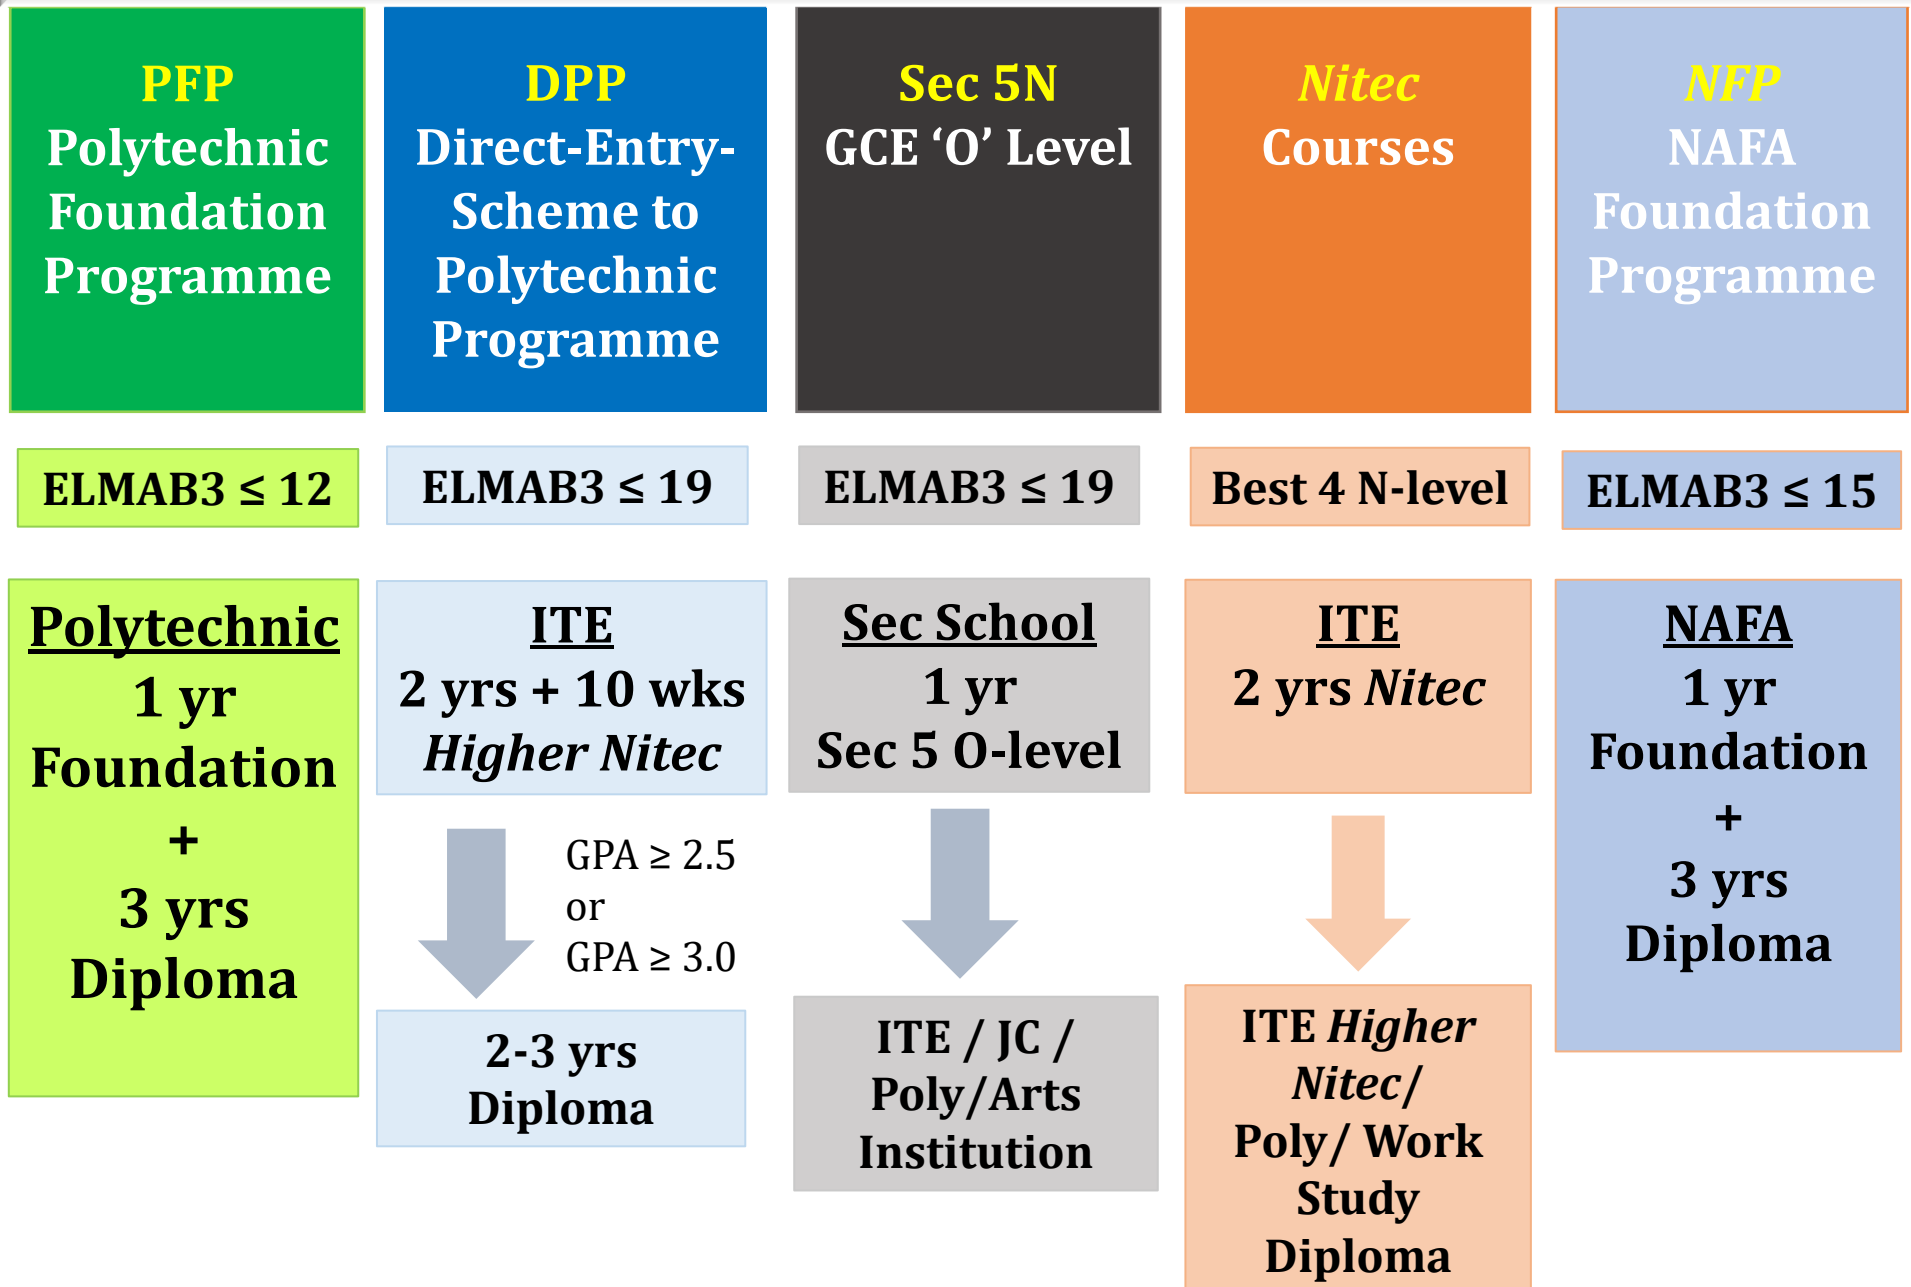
PFP
Polytechnic Foundation Programme

ELMAB3 ≤ 12

Polytechnic
1 yr
Foundation
+
3 yrs
Diploma

DPP
Direct-Entry-Scheme to Polytechnic Programme

ELMAB3 ≤ 19

ITE
2 yrs + 10 wks
Higher Nitec

GPA ≥ 2.5
or
GPA ≥ 3.0

2-3 yrs
Diploma

Sec 5N
GCE ‘O’ Level

ELMAB3 ≤ 19

Sec School
1 yr
Sec 5 O-level

ITE / JC / Poly/Arts Institution

Nitec
Courses

Best 4 N-level

ITE
2 yrs Nitec

ITE Higher Nitec/ Poly/ Work Study Diploma

NFP
NAFA Foundation Programme

ELMAB3 ≤ 15

NAFA
1 yr
Foundation
+
3 yrs
Diploma